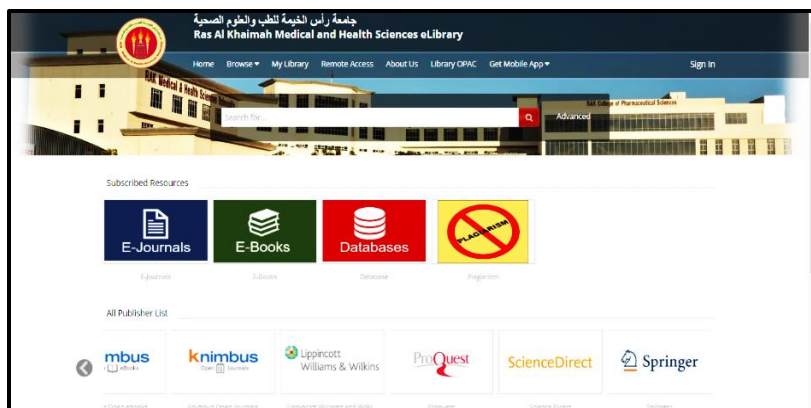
جامعة رأس الخيمة للطب والعلوم الصحية
Ras Al Khaimah Medical and Health Sciences eLibrary

Home Browse My Library Remote Access About Us Library OPAC Get Mobile App Sign In

Search for...
Advanced

Subscribed Resources

E-Journals
E-Books
Databases
PLAGIARISM

EJournals
EBooks
Database
Plagiarism

All Publisher List

mbus
knimbus
Open Journals
Lippincott Williams & Wilkins
ProQuest
ScienceDirect
Springer